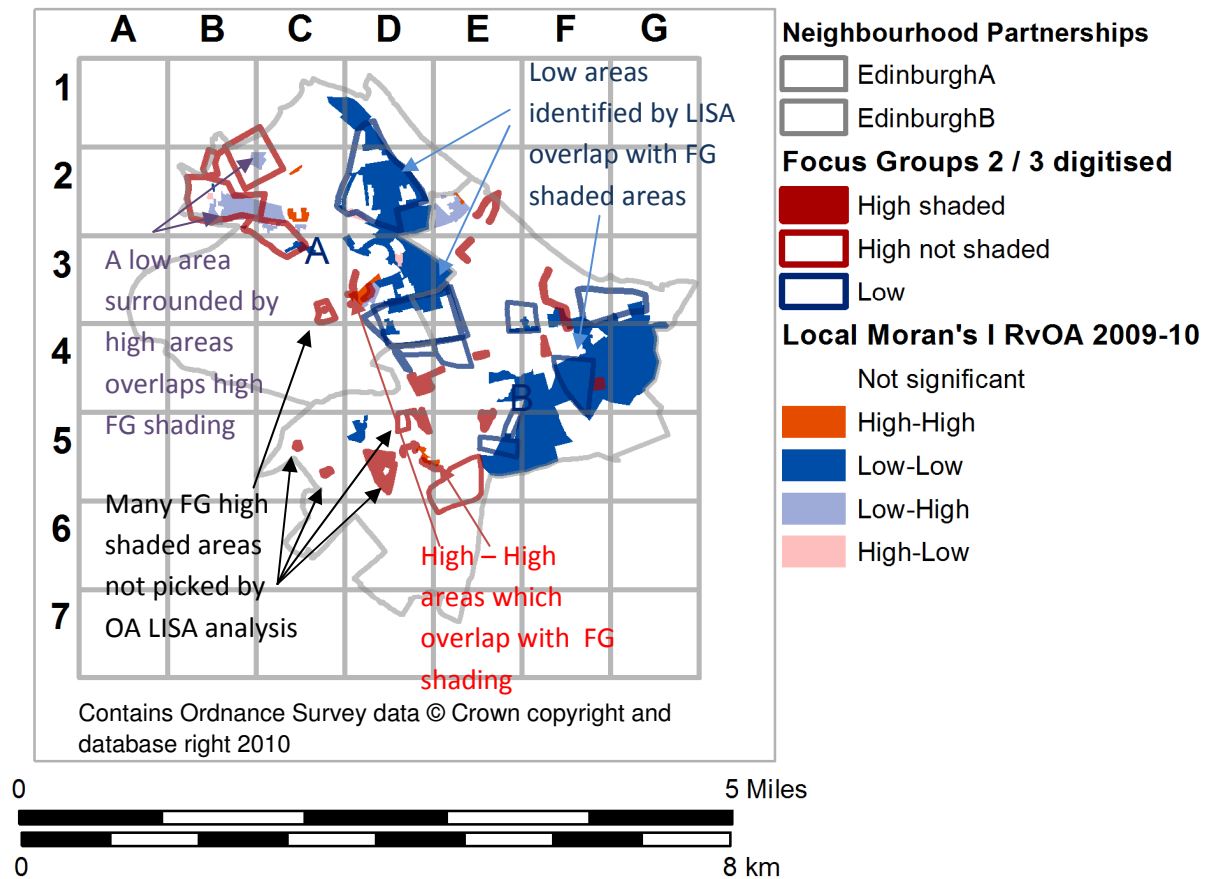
A B C D E F G

1
2
3
4
5
6
7

A
B

Low areas identified by LISA overlap with FG shaded areas

A low area surrounded by high areas overlaps high FG shading

Many FG high shaded areas not picked by OA LISA analysis

High – High areas which overlap with FG shading

Contains Ordnance Survey data © Crown copyright and database right 2010

Neighbourhood Partnerships
EdinburghA
EdinburghB
Focus Groups 2 / 3 digitised
High shaded
High not shaded
Low
Local Moran's I RvOA 2009-10
Not significant
High-High
Low-Low
Low-High
High-Low

0
5 Miles
0
8 km